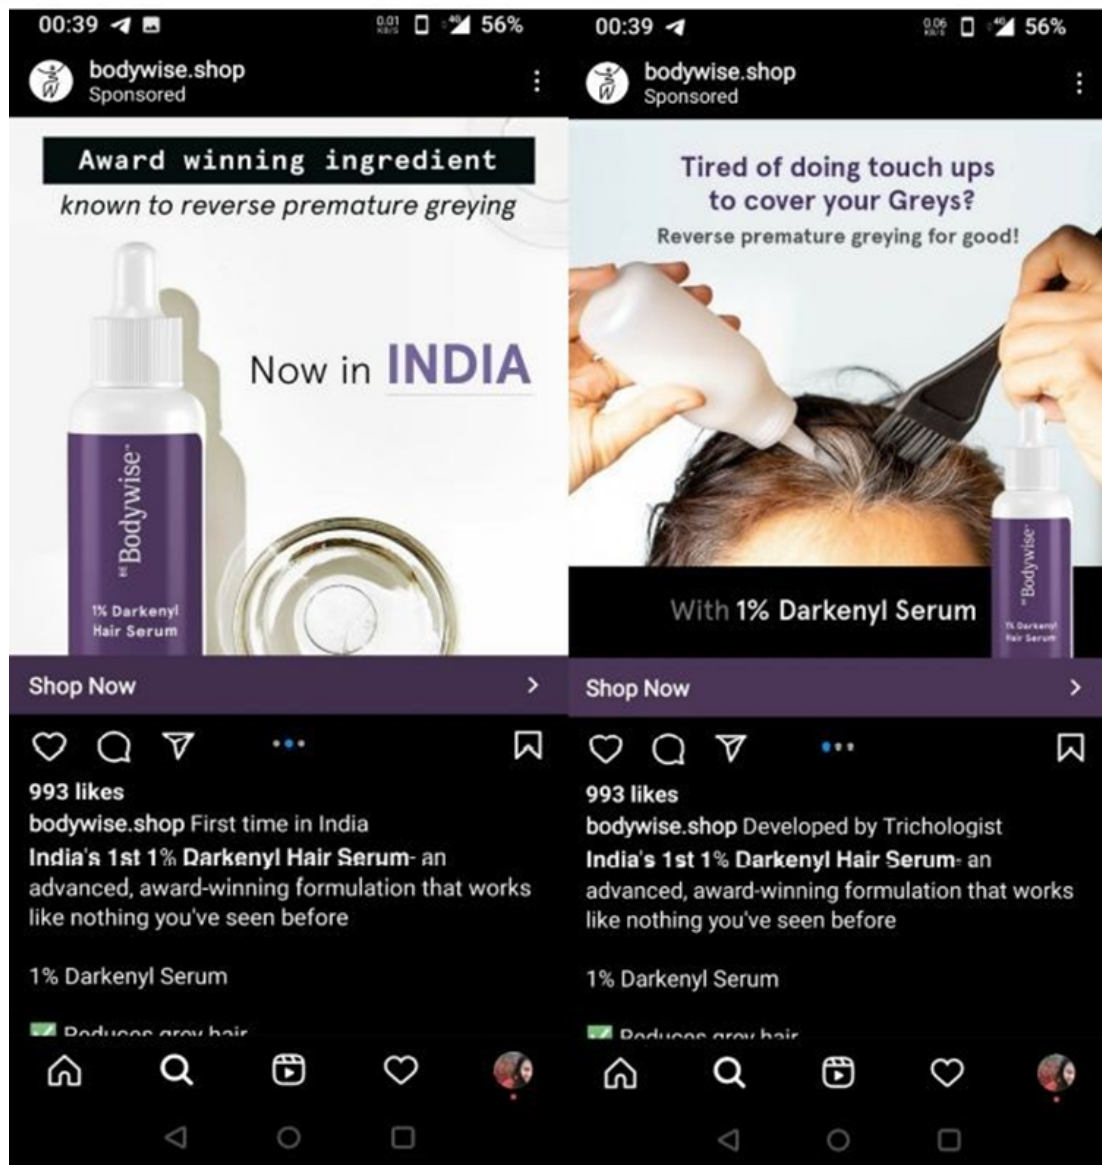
00:39
0.01 KB/S 4G 56%

bodywise.shop
Sponsored

Award winning ingredient
known to reverse premature greying

Now in INDIA

Bodywise
1% Darkenyl Hair Serum

Shop Now

993 likes

bodywise.shop First time in India
India's 1st 1% Darkenyl Hair Serum- an advanced, award-winning formulation that works like nothing you've seen before

1% Darkenyl Serum

✅ Reduces grey hair

00:39
0.06 KB/S 4G 56%

bodywise.shop
Sponsored

Tired of doing touch ups to cover your Greys?
Reverse premature greying for good!

With 1% Darkenyl Serum

Bodywise
1% Darkenyl Hair Serum

Shop Now

993 likes

bodywise.shop Developed by Trichologist
India's 1st 1% Darkenyl Hair Serum- an advanced, award-winning formulation that works like nothing you've seen before

1% Darkenyl Serum

✅ Reduces grey hair